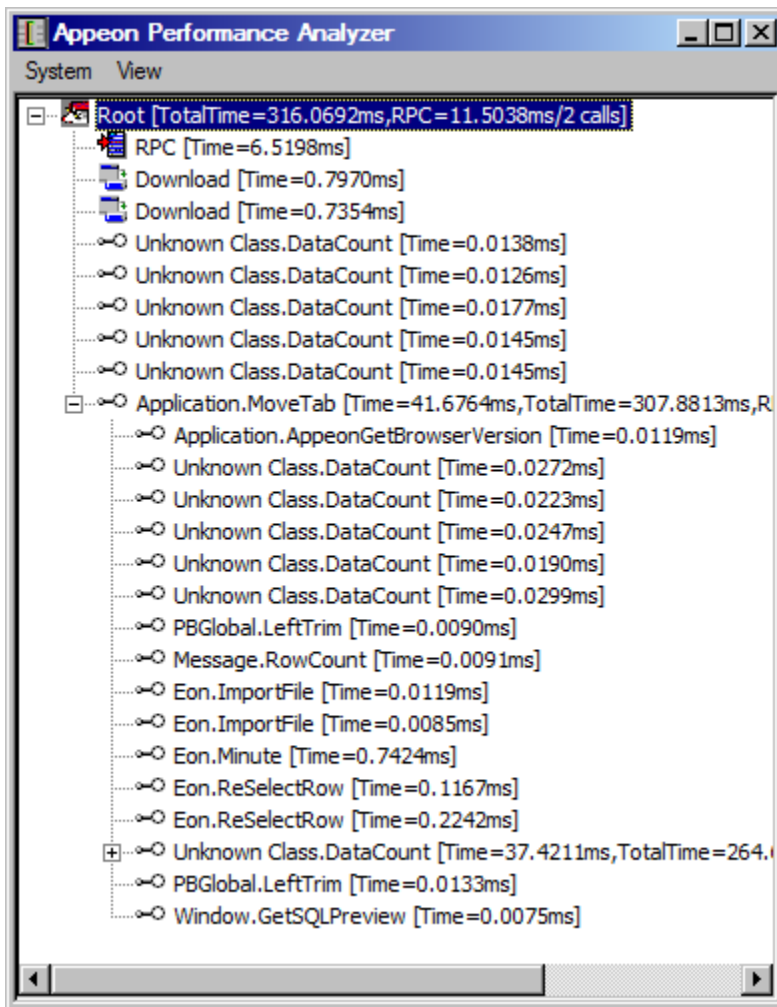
Appeon Performance Analyzer

System View

Root [TotalTime=316.0692ms,RPC=11.5038ms/2 calls]
RPC [Time=6.5198ms]
Download [Time=0.7970ms]
Download [Time=0.7354ms]
Unknown Class.DataCount [Time=0.0138ms]
Unknown Class.DataCount [Time=0.0126ms]
Unknown Class.DataCount [Time=0.0177ms]
Unknown Class.DataCount [Time=0.0145ms]
Unknown Class.DataCount [Time=0.0145ms]
Application.MoveTab [Time=41.6764ms,TotalTime=307.8813ms,R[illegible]
Application.AppeonGetBrowserVersion [Time=0.0119ms]
Unknown Class.DataCount [Time=0.0272ms]
Unknown Class.DataCount [Time=0.0223ms]
Unknown Class.DataCount [Time=0.0247ms]
Unknown Class.DataCount [Time=0.0190ms]
Unknown Class.DataCount [Time=0.0299ms]
PBGlobal.LeftTrim [Time=0.0090ms]
Message.RowCount [Time=0.0091ms]
Eon.ImportFile [Time=0.0119ms]
Eon.ImportFile [Time=0.0085ms]
Eon.Minute [Time=0.7424ms]
Eon.ReSelectRow [Time=0.1167ms]
Eon.ReSelectRow [Time=0.2242ms]
Unknown Class.DataCount [Time=37.4211ms,TotalTime=264.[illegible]
PBGlobal.LeftTrim [Time=0.0133ms]
Window.GetSQLPreview [Time=0.0075ms]